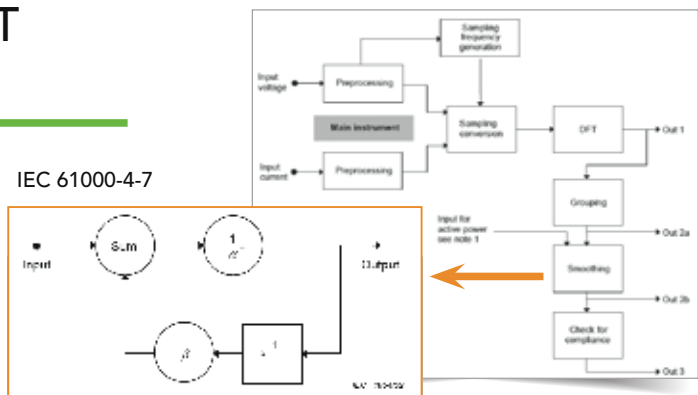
T

IEC 61000-4-7

Input voltage

Preprocessing

Sampling frequency generation

Main instrument

Sampling conversion

DFT

Out 1

Input current

Preprocessing

Grouping

Input for active power see note 1

Out 2a

Smoothing

Out 2b

Check for compliance

Out 3

Input

Sum

$\frac{1}{\alpha}$

Output

$\beta$

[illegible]

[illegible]